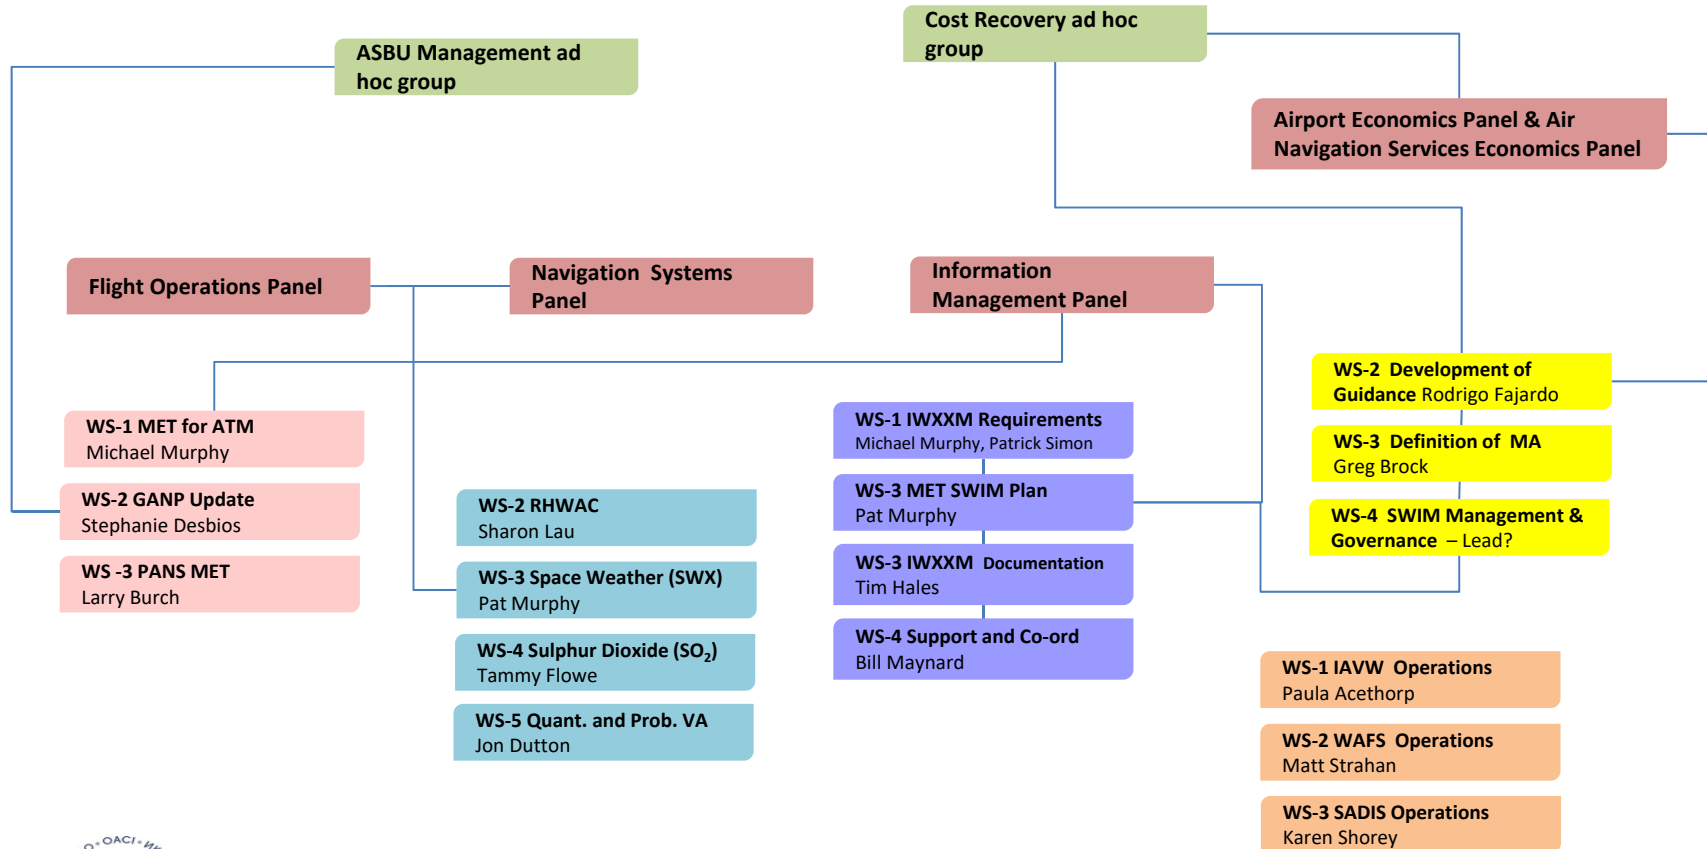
ASBU Management ad hoc group

Cost Recovery ad hoc group

Airport Economics Panel & Air Navigation Services Economics Panel

Flight Operations Panel

Navigation Systems Panel

Information Management Panel

WS-1 MET for ATM
Michael Murphy

WS-2 GANP Update
Stephanie Desbios

WS -3 PANS MET
Larry Burch

WS-2 RHWAC
Sharon Lau

WS-3 Space Weather (SWX)
Pat Murphy

WS-4 Sulphur Dioxide ($SO_2$)
Tammy Flowe

WS-5 Quant. and Prob. VA
Jon Dutton

WS-1 IWXXM Requirements
Michael Murphy, Patrick Simon

WS-3 MET SWIM Plan
Pat Murphy

WS-3 IWXXM Documentation
Tim Hales

WS-4 Support and Co-ord
Bill Maynard

WS-2 Development of Guidance Rodrigo Fajardo

WS-3 Definition of MA
Greg Brock

WS-4 SWIM Management & Governance – Lead?

WS-1 IAVW Operations
Paula Acethorp

WS-2 WAFS Operations
Matt Strahan

WS-3 SADIS Operations
Karen Shorey

OACI